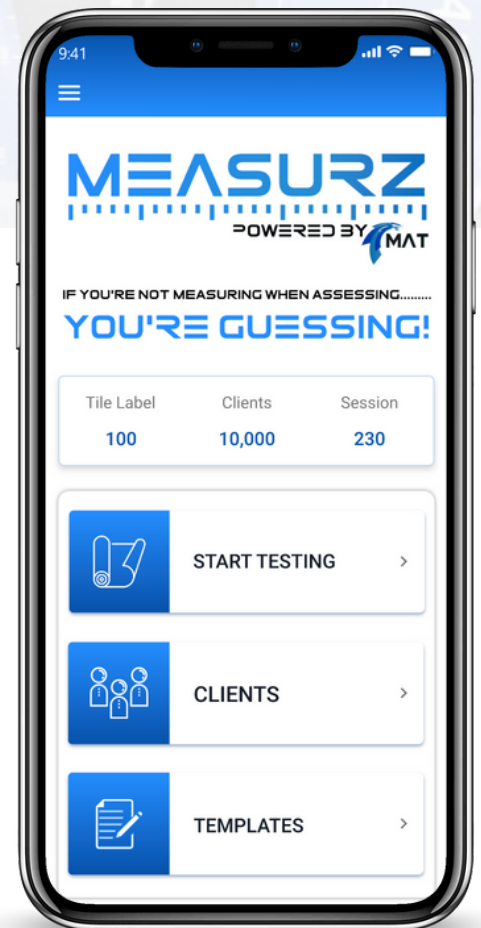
9:41

MEASURZ

POWERED BY MAT

IF YOU'RE NOT MEASURING WHEN ASSESSING.........

YOU'RE GUESSING!

| Tile Label | Clients | Session |
|---|---|---|
| 100 | 10,000 | 230 |

START TESTING >

CLIENTS >

TEMPLATES >